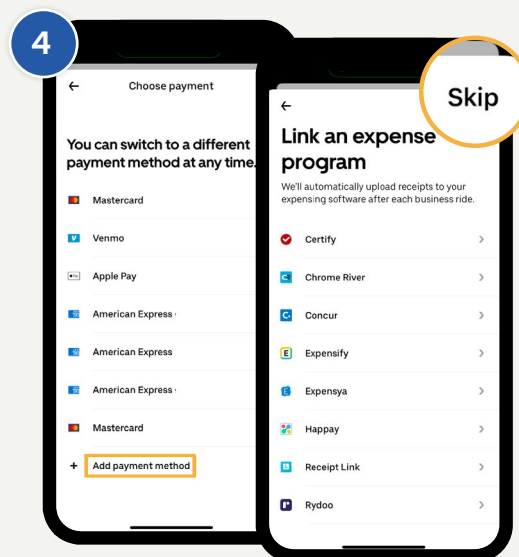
4

←
Choose payment

You can switch to a different payment method at any time.

Mastercard

Venmo

Apple Pay

American Express ·

American Express

American Express ·

Mastercard

+ Add payment method

←

Skip

Link an expense program

We'll automatically upload receipts to your expensing software after each business ride.

Certify

Chrome River

Concur

Expensify

Expensya

Happay

Receipt Link

Rydoo